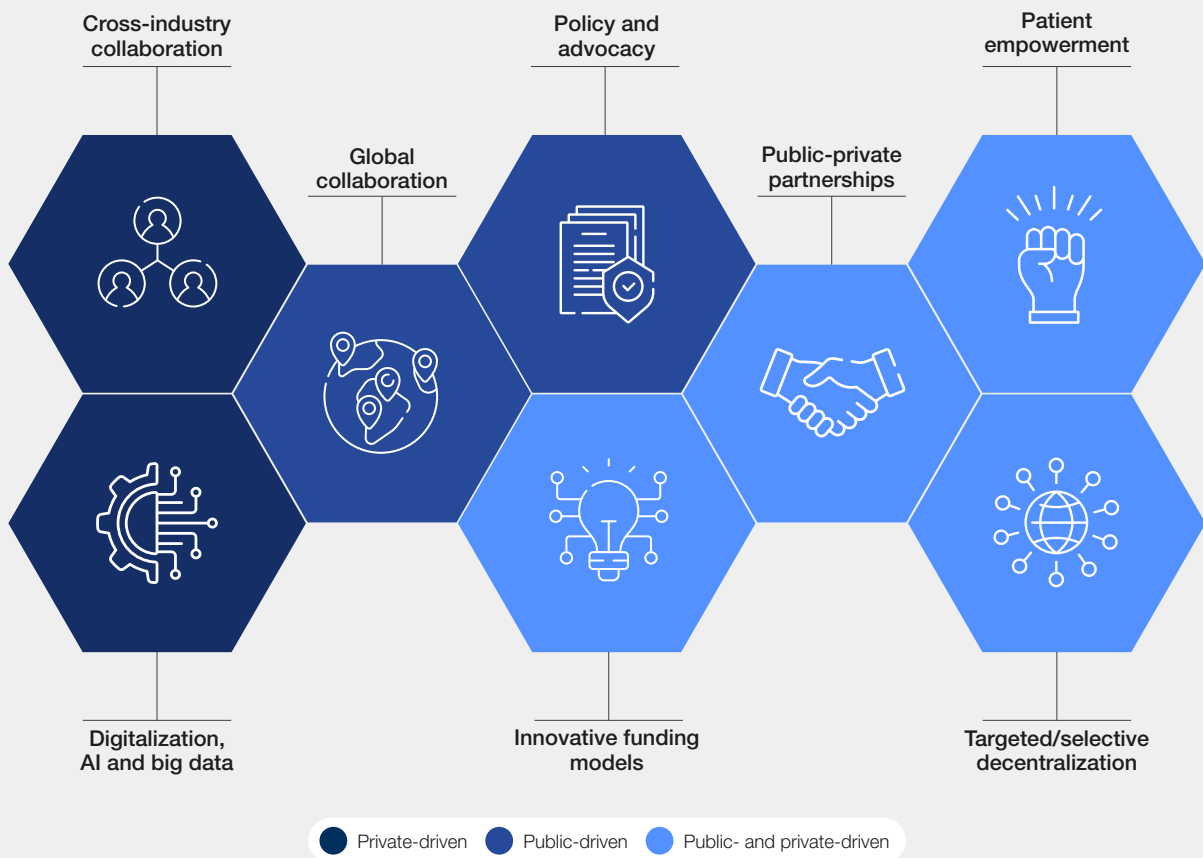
Cross-industry collaboration

Policy and advocacy

Patient empowerment

Global collaboration

Public-private partnerships

Digitalization, AI and big data

Innovative funding models

Targeted/selective decentralization

Private-driven
Public-driven
Public- and private-driven